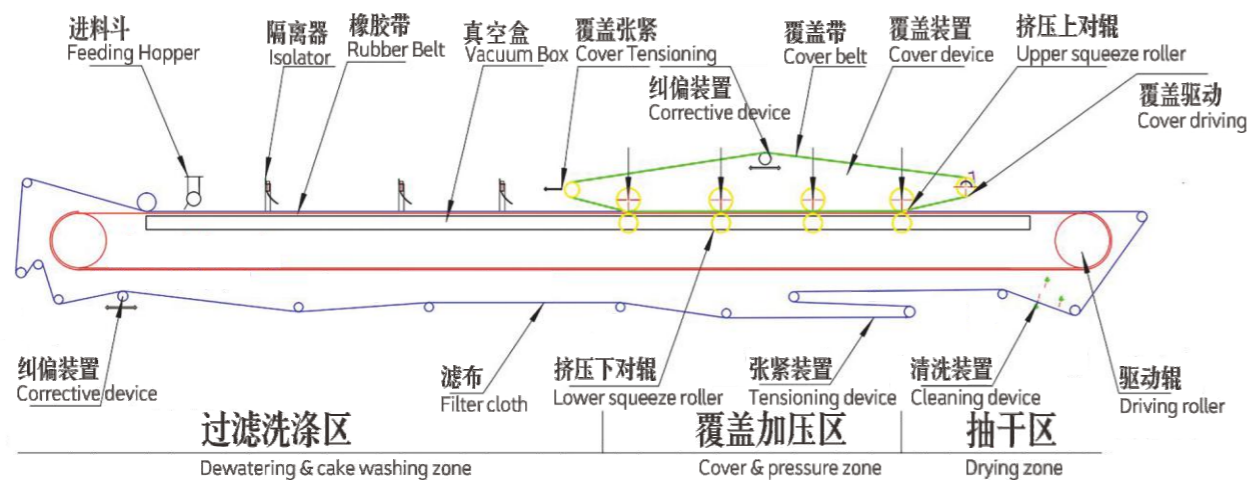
进料斗
Feeding Hopper

隔离器
Isolator

橡胶带
Rubber Belt

真空盒
Vacuum Box

覆盖张紧
Cover Tensioning

纠偏装置
Corrective device

覆盖带
Cover belt

覆盖装置
Cover device

挤压上对辊
Upper squeeze roller

覆盖驱动
Cover driving

纠偏装置
Corrective device

滤布
Filter cloth

挤压下对辊
Lower squeeze roller

张紧装置
Tensioning device

清洗装置
Cleaning device

驱动辊
Driving roller

过滤洗涤区
Dewatering & cake washing zone

覆盖加压区
Cover & pressure zone

抽干区
Drying zone